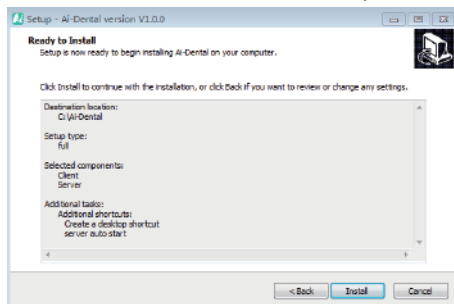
Setup - AI-Dental version V1.0.0

Ready to Install
Setup is now ready to begin installing AI-Dental on your computer.

Click Install to continue with the installation, or click Back if you want to review or change any settings.

Destination location:
C:\AI-Dental

Setup type:
full

Selected components:
Client
Server

Additional tasks:
Additional shortcuts:
Create a desktop shortcut
server auto start

< Back | Install | Cancel